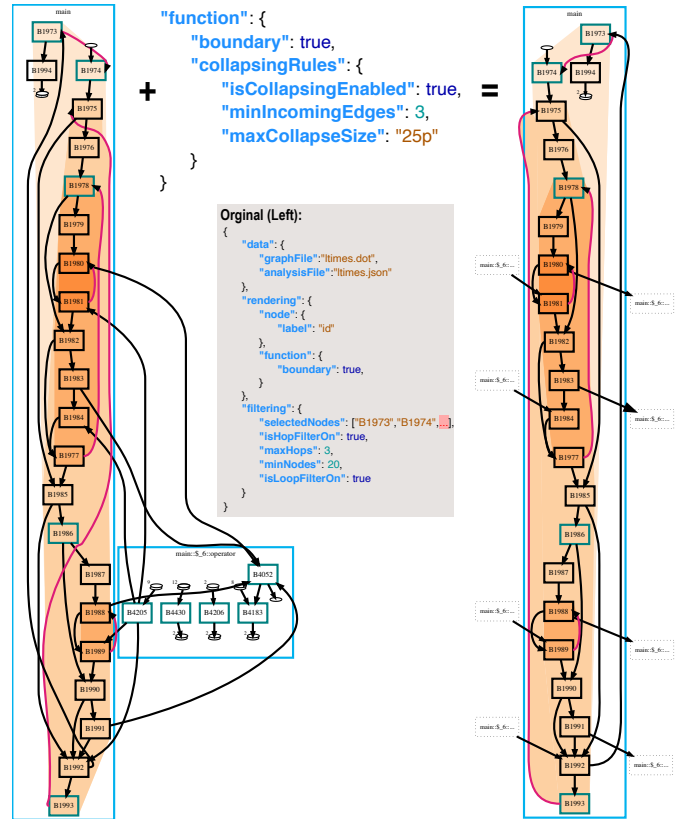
main

B1973
B1994
B1974
B1975
B1976
B1978
B1979
B1980
B1981
B1982
B1983
B1984
B1977
B1985
B1986
B1987
B1988
B1989
B1990
B1991
B1992
B1993

+

"function": {
"boundary": true,
"collapsingRules": {
"isCollapsingEnabled": true,
"minIncomingEdges": 3,
"maxCollapseSize": "25p"
}
}

=

Orginal (Left):
{
"data": {
"graphFile":"ltimes.dot",
"analysisFile":"ltimes.json"
},
"rendering": {
"node": {
"label": "id"
},
"function": {
"boundary": true,
}
},
"filtering": {
"selectedNodes": ["B1973","B1974",...],
"isHopFilterOn": true,
"maxHops": 3,
"minNodes": 20,
"isLoopFilterOn": true
}
}

main::$_6::operator
B4052
B4205
B4430
B4206
B4183

main

B1973
B1974
B1994
B1975
B1976
B1978
B1979
B1980
B1981
B1982
B1983
B1984
B1977
B1985
B1986
B1987
B1988
B1989
B1990
B1991
B1992
B1993

main::$_6::...
main::$_6::...
main::$_6::...
main::$_6::...
main::$_6::...
main::$_6::...
main::$_6::...
main::$_6::...
main::$_6::...
main::$_6::...